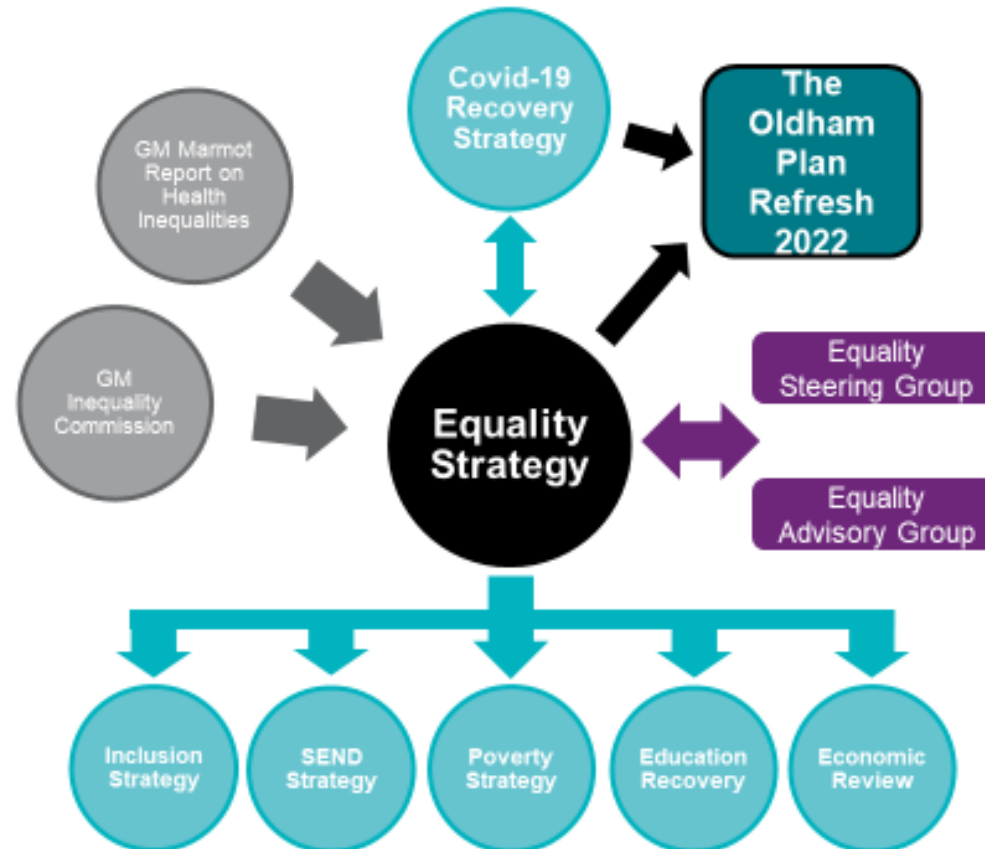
GM Marmot Report on Health Inequalities

Covid-19 Recovery Strategy

The Oldham Plan Refresh 2022

GM Inequality Commission

Equality Strategy

Equality Steering Group

Equality Advisory Group

Inclusion Strategy

SEND Strategy

Poverty Strategy

Education Recovery

Economic Review